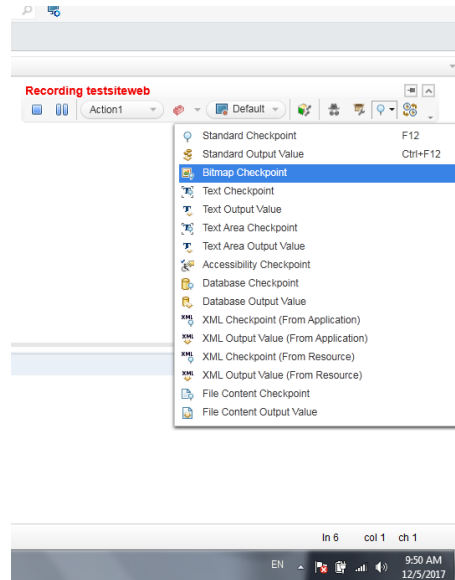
Recording testsiteweb

Action1

Default

Standard Checkpoint F12
Standard Output Value Ctrl+F12
Bitmap Checkpoint
Text Checkpoint
Text Output Value
Text Area Checkpoint
Text Area Output Value
Accessibility Checkpoint
Database Checkpoint
Database Output Value
XML Checkpoint (From Application)
XML Output Value (From Application)
XML Checkpoint (From Resource)
XML Output Value (From Resource)
File Content Checkpoint
File Content Output Value

In 6 col 1 ch 1

EN

9:50 AM
12/5/2017